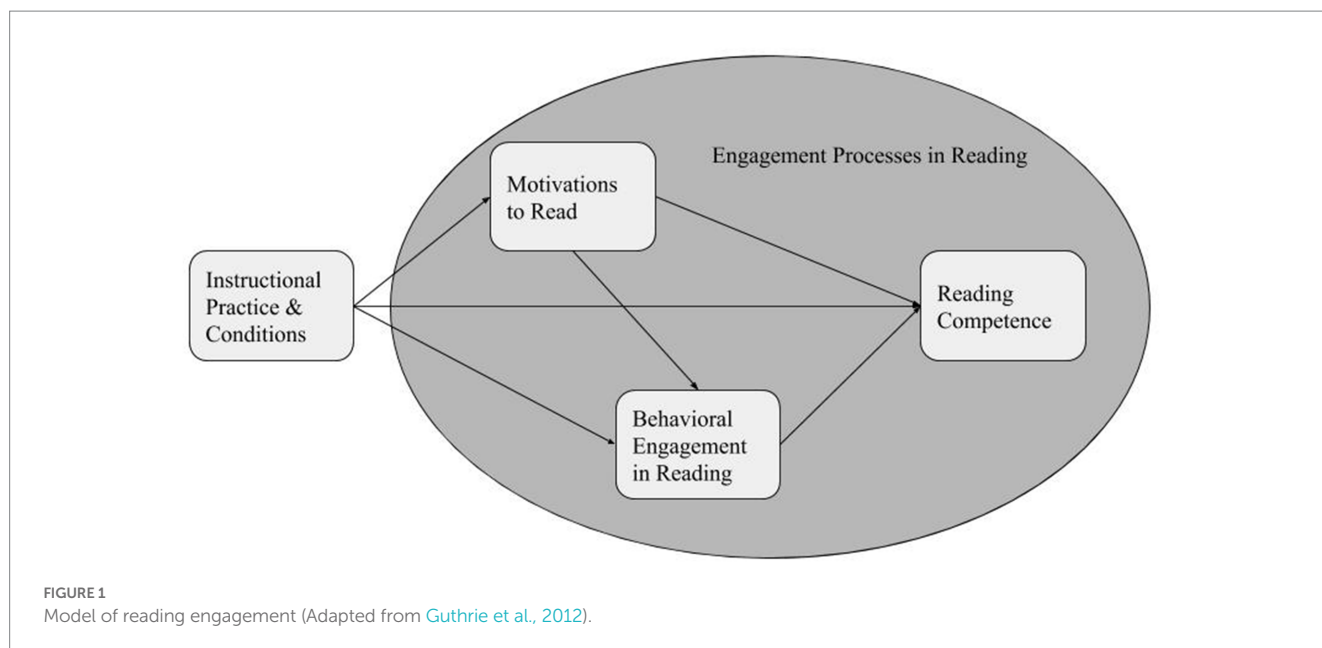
Engagement Processes in Reading

Motivations to Read

Instructional Practice & Conditions

Reading Competence

Behavioral Engagement in Reading

FIGURE 1
Model of reading engagement (Adapted from Guthrie et al., 2012).